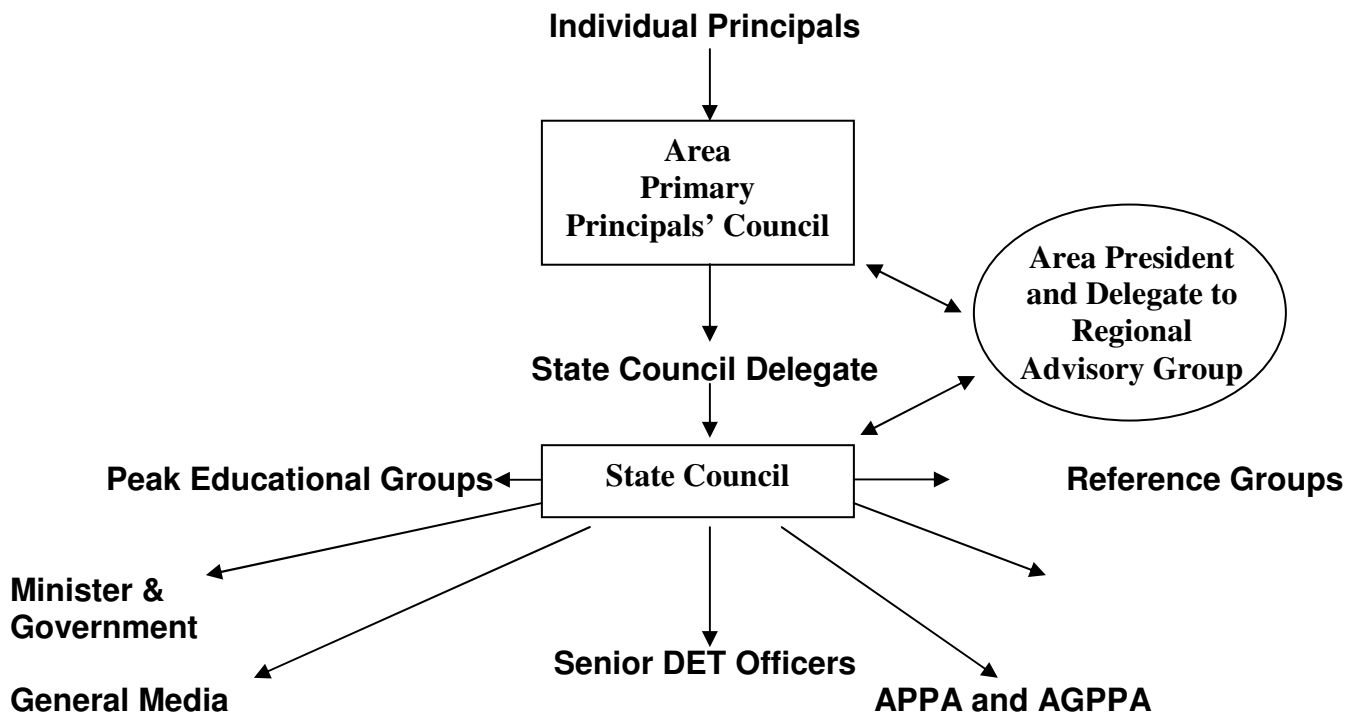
Individual Principals

Area Primary Principals' Council

Area President and Delegate to Regional Advisory Group

State Council Delegate

State Council

Peak Educational Groups

Reference Groups

Minister & Government

General Media

Senior DET Officers

APPA and AGPPA